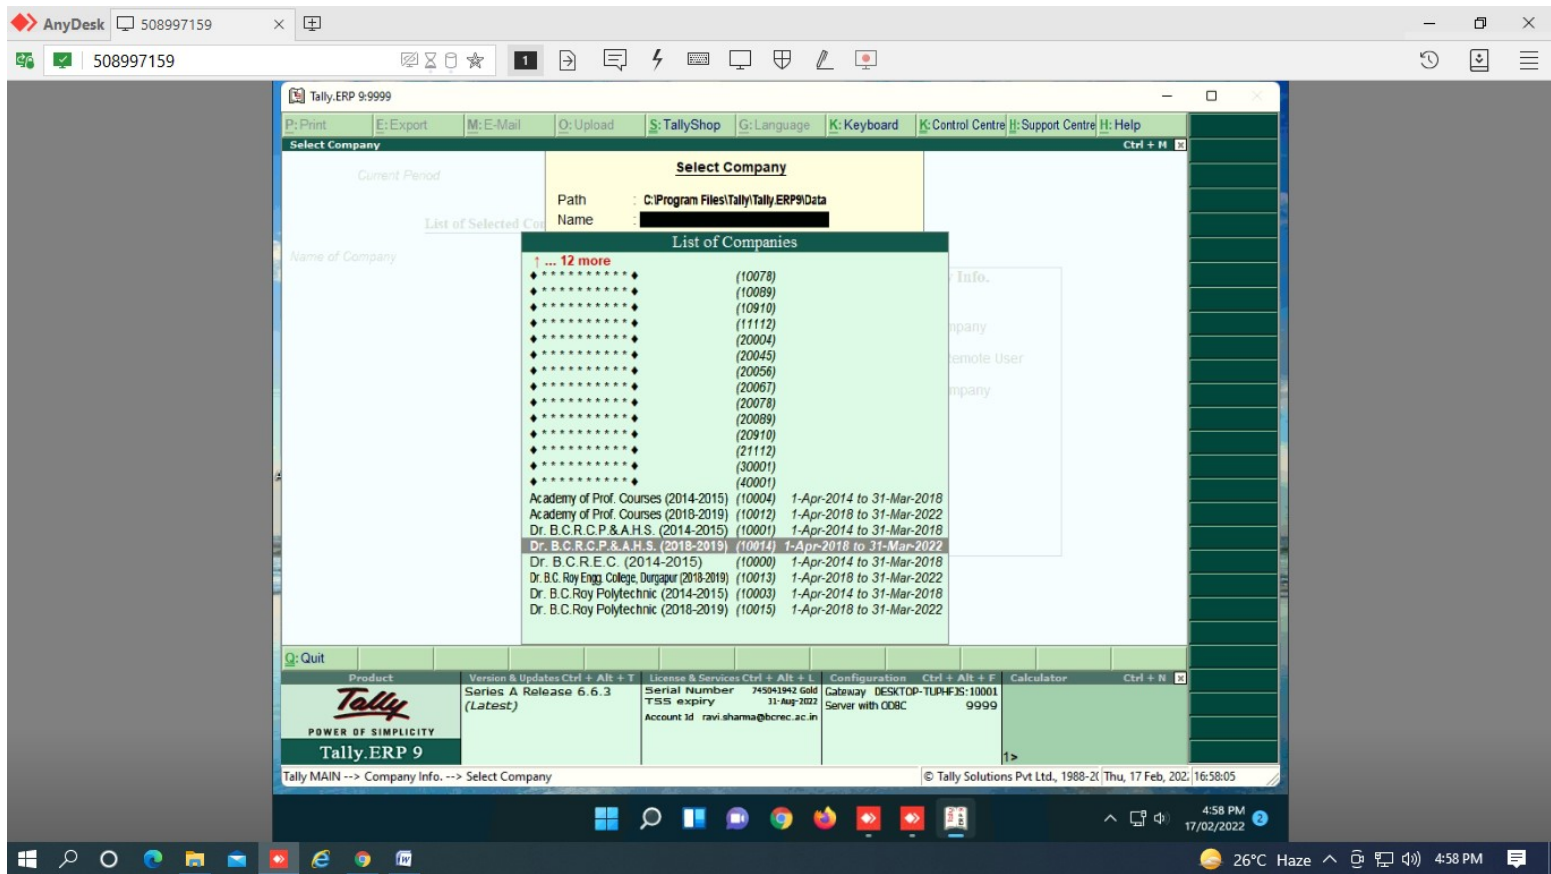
AnyDesk 508997159

508997159

1

Tally.ERP 9:9999

P: Print | E: Export | M: E-Mail | O: Upload | S: TallyShop | G: Language | K: Keyboard | K: Control Centre | H: Support Centre | H: Help

Select Company Ctrl + M

Current Period

List of Selected Com

Name of Company

Select Company

Path : C:\Program Files\Tally\Tally.ERP9\Data
Name :

List of Companies

↑ ... 12 more
| | |
|---|---|
| ♦***********♦ | (10078) |
| ♦***********♦ | (10089) |
| ♦***********♦ | (10910) |
| ♦***********♦ | (11112) |
| ♦***********♦ | (20004) |
| ♦***********♦ | (20045) |
| ♦***********♦ | (20056) |
| ♦***********♦ | (20067) |
| ♦***********♦ | (20078) |
| ♦***********♦ | (20089) |
| ♦***********♦ | (20910) |
| ♦***********♦ | (21112) |
| ♦***********♦ | (30001) |
| ♦***********♦ | (40001) |

| | | |
|---|---|---|
| Academy of Prof. Courses (2014-2015) | (10004) | 1-Apr-2014 to 31-Mar-2018 |
| Academy of Prof. Courses (2018-2019) | (10012) | 1-Apr-2018 to 31-Mar-2022 |
| Dr. B.C.R.C.P.&A.H.S. (2014-2015) | (10001) | 1-Apr-2014 to 31-Mar-2018 |
| Dr. B.C.R.C.P.&A.H.S. (2018-2019) | (10014) | 1-Apr-2018 to 31-Mar-2022 |
| Dr. B.C.R.E.C. (2014-2015) | (10000) | 1-Apr-2014 to 31-Mar-2018 |
| Dr. B.C. Roy Engg. College, Durgapur (2018-2019) | (10013) | 1-Apr-2018 to 31-Mar-2022 |
| Dr. B.C.Roy Polytechnic (2014-2015) | (10003) | 1-Apr-2014 to 31-Mar-2018 |
| Dr. B.C.Roy Polytechnic (2018-2019) | (10015) | 1-Apr-2018 to 31-Mar-2022 |

Info.
mpany
Remote User
mpany

Q: Quit

Product | Version & Updates Ctrl + Alt + T | License & Services Ctrl + Alt + L | Configuration Ctrl + Alt + F | Calculator Ctrl + N

Tally
POWER OF SIMPLICITY
Tally.ERP 9

Series A Release 6.6.3
(Latest)

Serial Number 745041942 Gold
TSS expiry 31-Aug-2022
Account Id ravi.sharma@bcrec.ac.in

Gateway DESKTOP-TUPHF3S:10001
Server with ODBC 9999

1>

Tally MAIN --> Company Info. --> Select Company
© Tally Solutions Pvt Ltd., 1988-2( Thu, 17 Feb, 202: 16:58:05

4:58 PM
17/02/2022

26°C Haze 4:58 PM